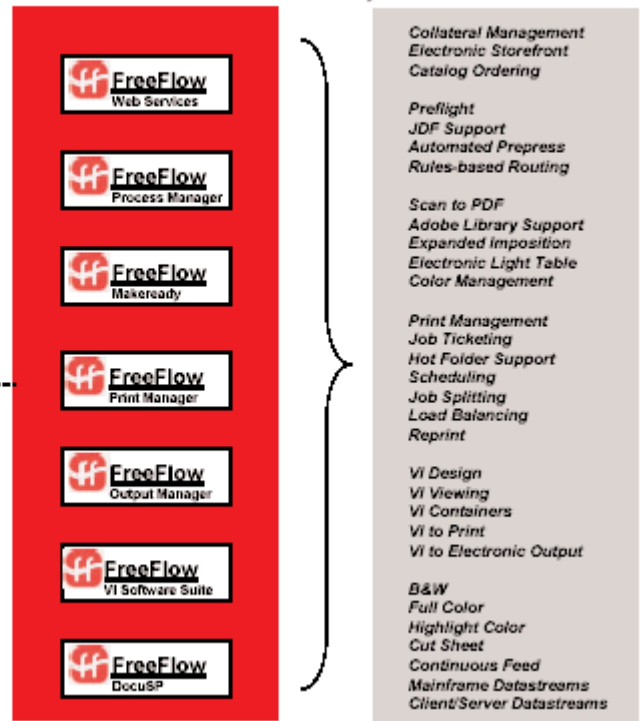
FreeFlow
Web Services

FreeFlow
Process Manager

FreeFlow
Makeready

FreeFlow
Print Manager

FreeFlow
Output Manager

FreeFlow
VI Software Suite

FreeFlow
DocuSP

Collateral Management
Electronic Storefront
Catalog Ordering

Preflight
JDF Support
Automated Prepress
Rules-based Routing

Scan to PDF
Adobe Library Support
Expanded Imposition
Electronic Light Table
Color Management

Print Management
Job Ticketing
Hot Folder Support
Scheduling
Job Splitting
Load Balancing
Reprint

VI Design
VI Viewing
VI Containers
VI to Print
VI to Electronic Output

B&W
Full Color
Highlight Color
Cut Sheet
Continuous Feed
Mainframe Datastreams
Client/Server Datastreams